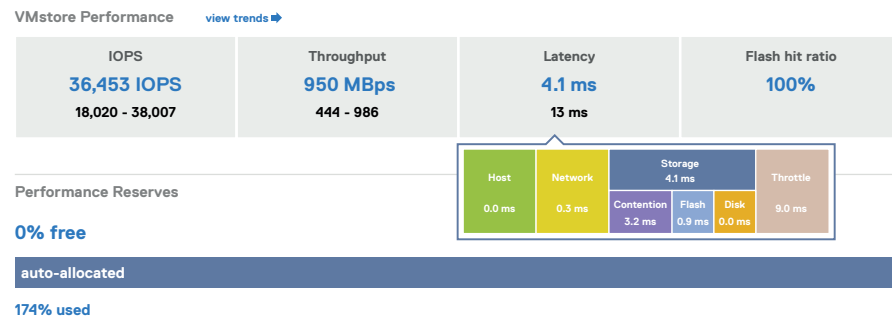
VMstore Performance view trends

| IOPS | Throughput | Latency | Flash hit ratio |
|---|---|---|---|
| 36,453 IOPS | 950 MBps | 4.1 ms | 100% |
| 18,020 - 38,007 | 444 - 986 | 13 ms | |

Host
0.0 ms

Network
0.3 ms

Storage
4.1 ms

Contention
3.2 ms

Flash
0.9 ms

Disk
0.0 ms

Throttle
9.0 ms

Performance Reserves

0% free

auto-allocated

174% used